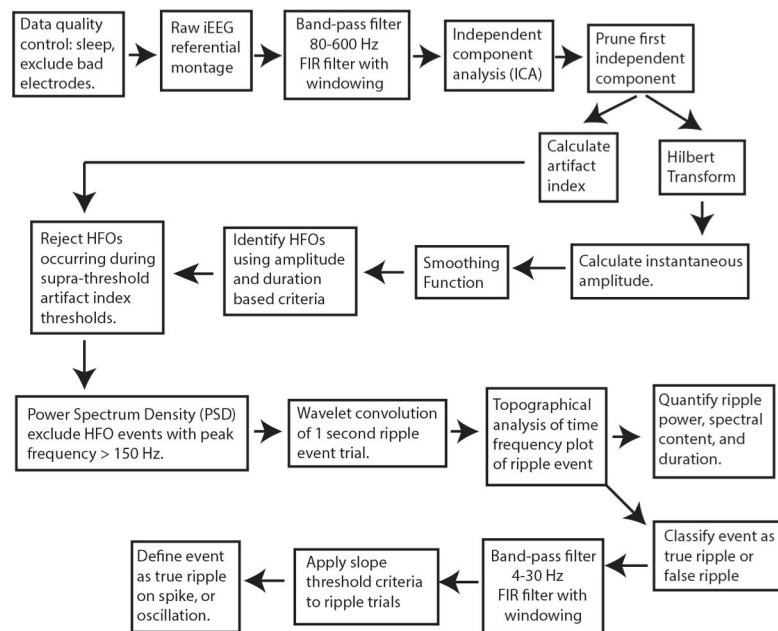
Data quality control: sleep, exclude bad electrodes.

Raw iEEG referential montage

Band-pass filter 80-600 Hz FIR filter with windowing

Independent component analysis (ICA)

Prune first independent component

Calculate artifact index

Hilbert Transform

Reject HFOs occurring during supra-threshold artifact index thresholds.

Identify HFOs using amplitude and duration based criteria

Smoothing Function

Calculate instantaneous amplitude.

Power Spectrum Density (PSD) exclude HFO events with peak frequency > 150 Hz.

Wavelet convolution of 1 second ripple event trial.

Topographical analysis of time frequency plot of ripple event

Quantify ripple power, spectral content, and duration.

Classify event as true ripple or false ripple

Band-pass filter 4-30 Hz FIR filter with windowing

Apply slope threshold criteria to ripple trials

Define event as true ripple on spike, or oscillation.